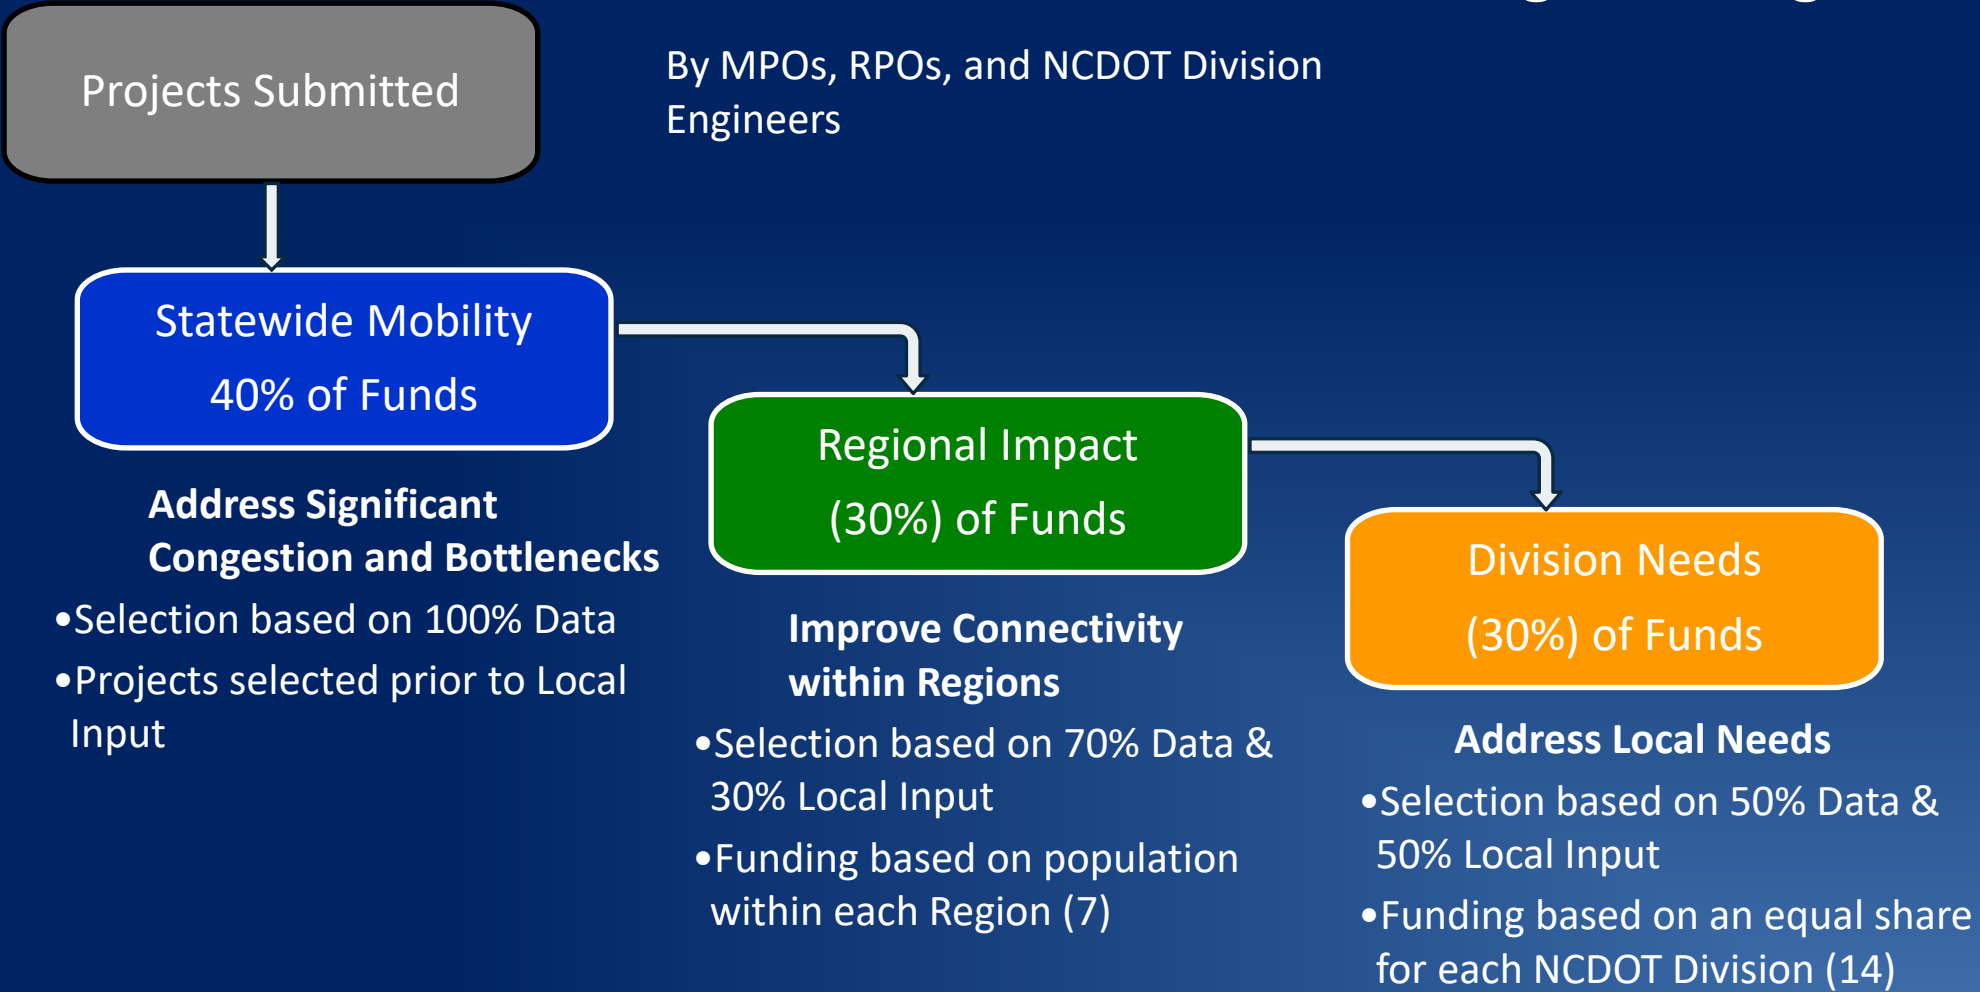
Projects Submitted

By MPOs, RPOs, and NCDOT Division Engineers

Statewide Mobility

40% of Funds

Address Significant Congestion and Bottlenecks

•Selection based on 100% Data

•Projects selected prior to Local Input

Regional Impact

(30%) of Funds

Improve Connectivity within Regions

•Selection based on 70% Data & 30% Local Input

•Funding based on population within each Region (7)

Division Needs

(30%) of Funds

Address Local Needs

•Selection based on 50% Data & 50% Local Input

•Funding based on an equal share for each NCDOT Division (14)